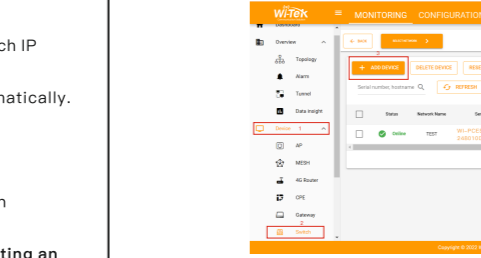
ch IP

matically.

n

ting an

Wi-TEK ≡ MONITORING CONFIGURATIO

Dashboard

Overview

Topology

Alarm

Tunnel

Data Insight

Device 1

AP

MESH

4G Router

CPE

Gateway

2

Switch

< BACK

NEXT NETWORK >

3

+ ADD DEVICE

DELETE DEVICE

RESE

Serial number, hostname

REFRESH

Status

Network Name

Se

Online

TEST

WI-PCES
24801
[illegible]

Copyright © 2022 W
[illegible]